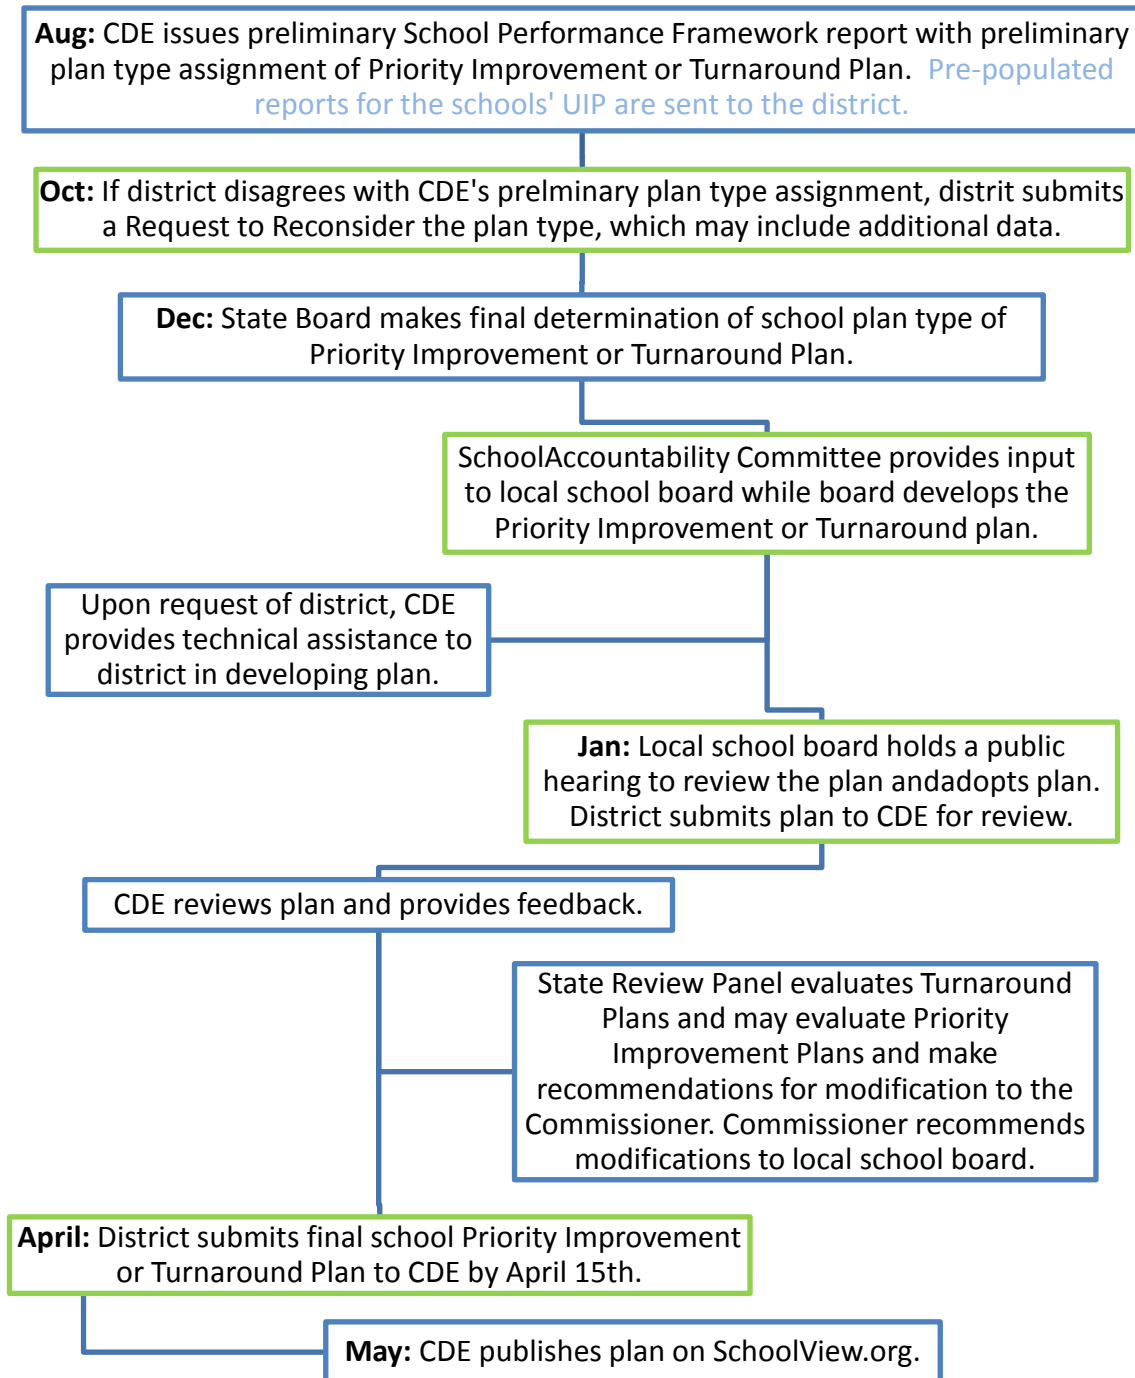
**Aug:** CDE issues preliminary School Performance Framework report with preliminary plan type assignment of Priority Improvement or Turnaround Plan. Pre-populated reports for the schools' UIP are sent to the district.

**Oct:** If district disagrees with CDE's prelminary plan type assignment, distrit submits a Request to Reconsider the plan type, which may include additional data.

**Dec:** State Board makes final determination of school plan type of Priority Improvement or Turnaround Plan.

SchoolAccountability Committee provides input to local school board while board develops the Priority Improvement or Turnaround plan.

Upon request of district, CDE provides technical assistance to district in developing plan.

**Jan:** Local school board holds a public hearing to review the plan andadopts plan. District submits plan to CDE for review.

CDE reviews plan and provides feedback.

State Review Panel evaluates Turnaround Plans and may evaluate Priority Improvement Plans and make recommendations for modification to the Commissioner. Commissioner recommends modifications to local school board.

**April:** District submits final school Priority Improvement or Turnaround Plan to CDE by April 15th.

**May:** CDE publishes plan on SchoolView.org.